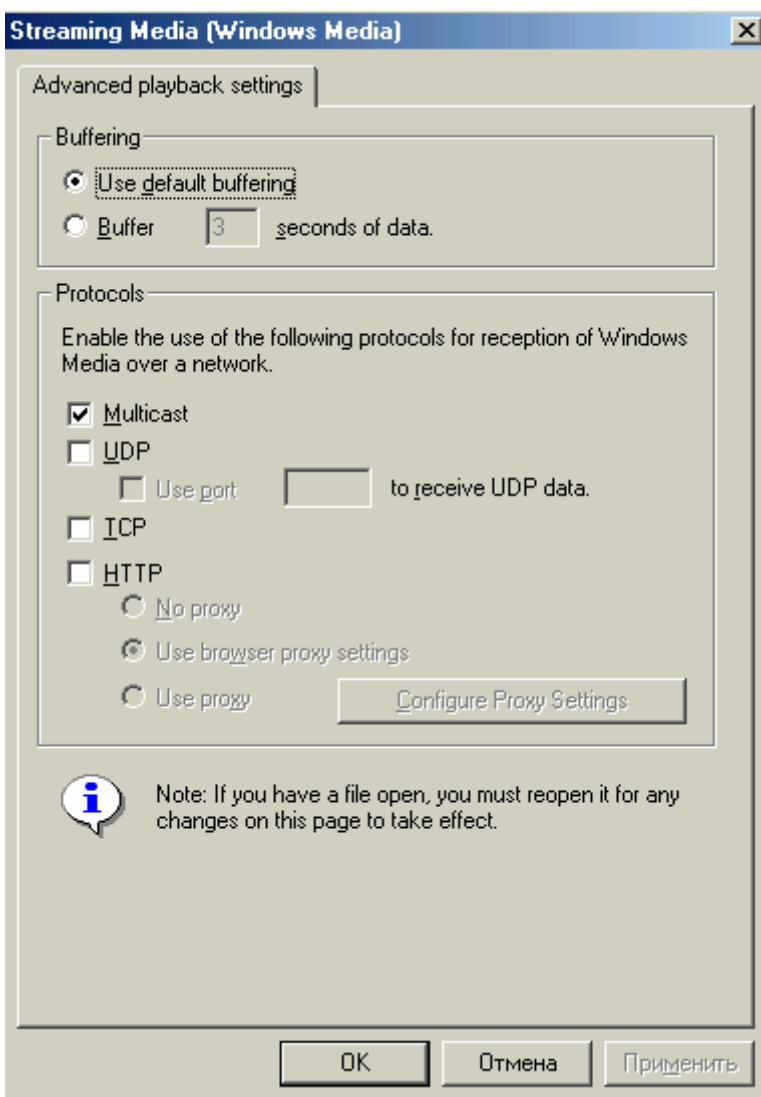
Streaming Media (Windows Media)

Advanced playback settings

Buffering

Use default buffering

Buffer 3 seconds of data.

Protocols

Enable the use of the following protocols for reception of Windows Media over a network.

Multicast

UDP

Use port to receive UDP data.

TCP

HTTP

No proxy

Use browser proxy settings

Use proxy

Configure Proxy Settings

Note: If you have a file open, you must reopen it for any changes on this page to take effect.

OK

Отмена

Применить